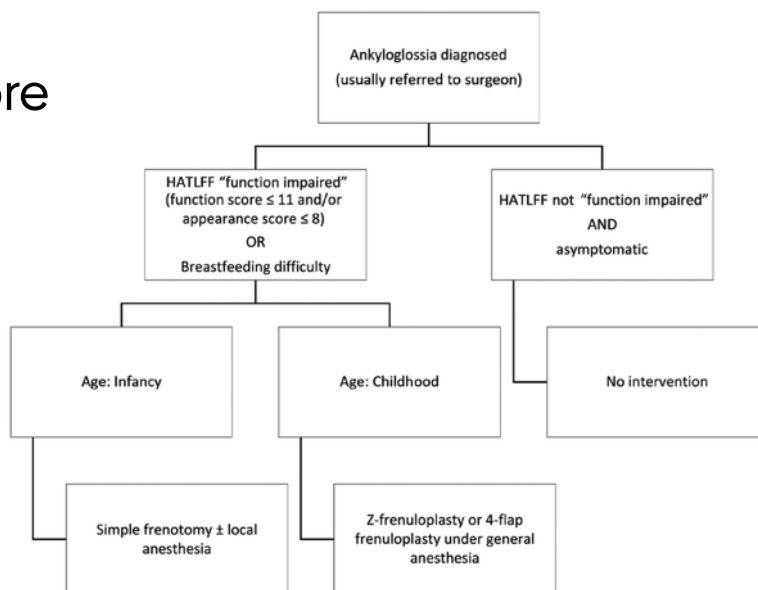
ore

Ankyloglossia diagnosed (usually referred to surgeon)

HATLFF "function impaired" (function score ≤ 11 and/or appearance score ≤ 8) OR Breastfeeding difficulty

HATLFF not "function impaired" AND asymptomatic

Age: Infancy

Age: Childhood

No intervention

Simple frenotomy ± local anesthesia

Z-frenuloplasty or 4-flap frenuloplasty under general anesthesia